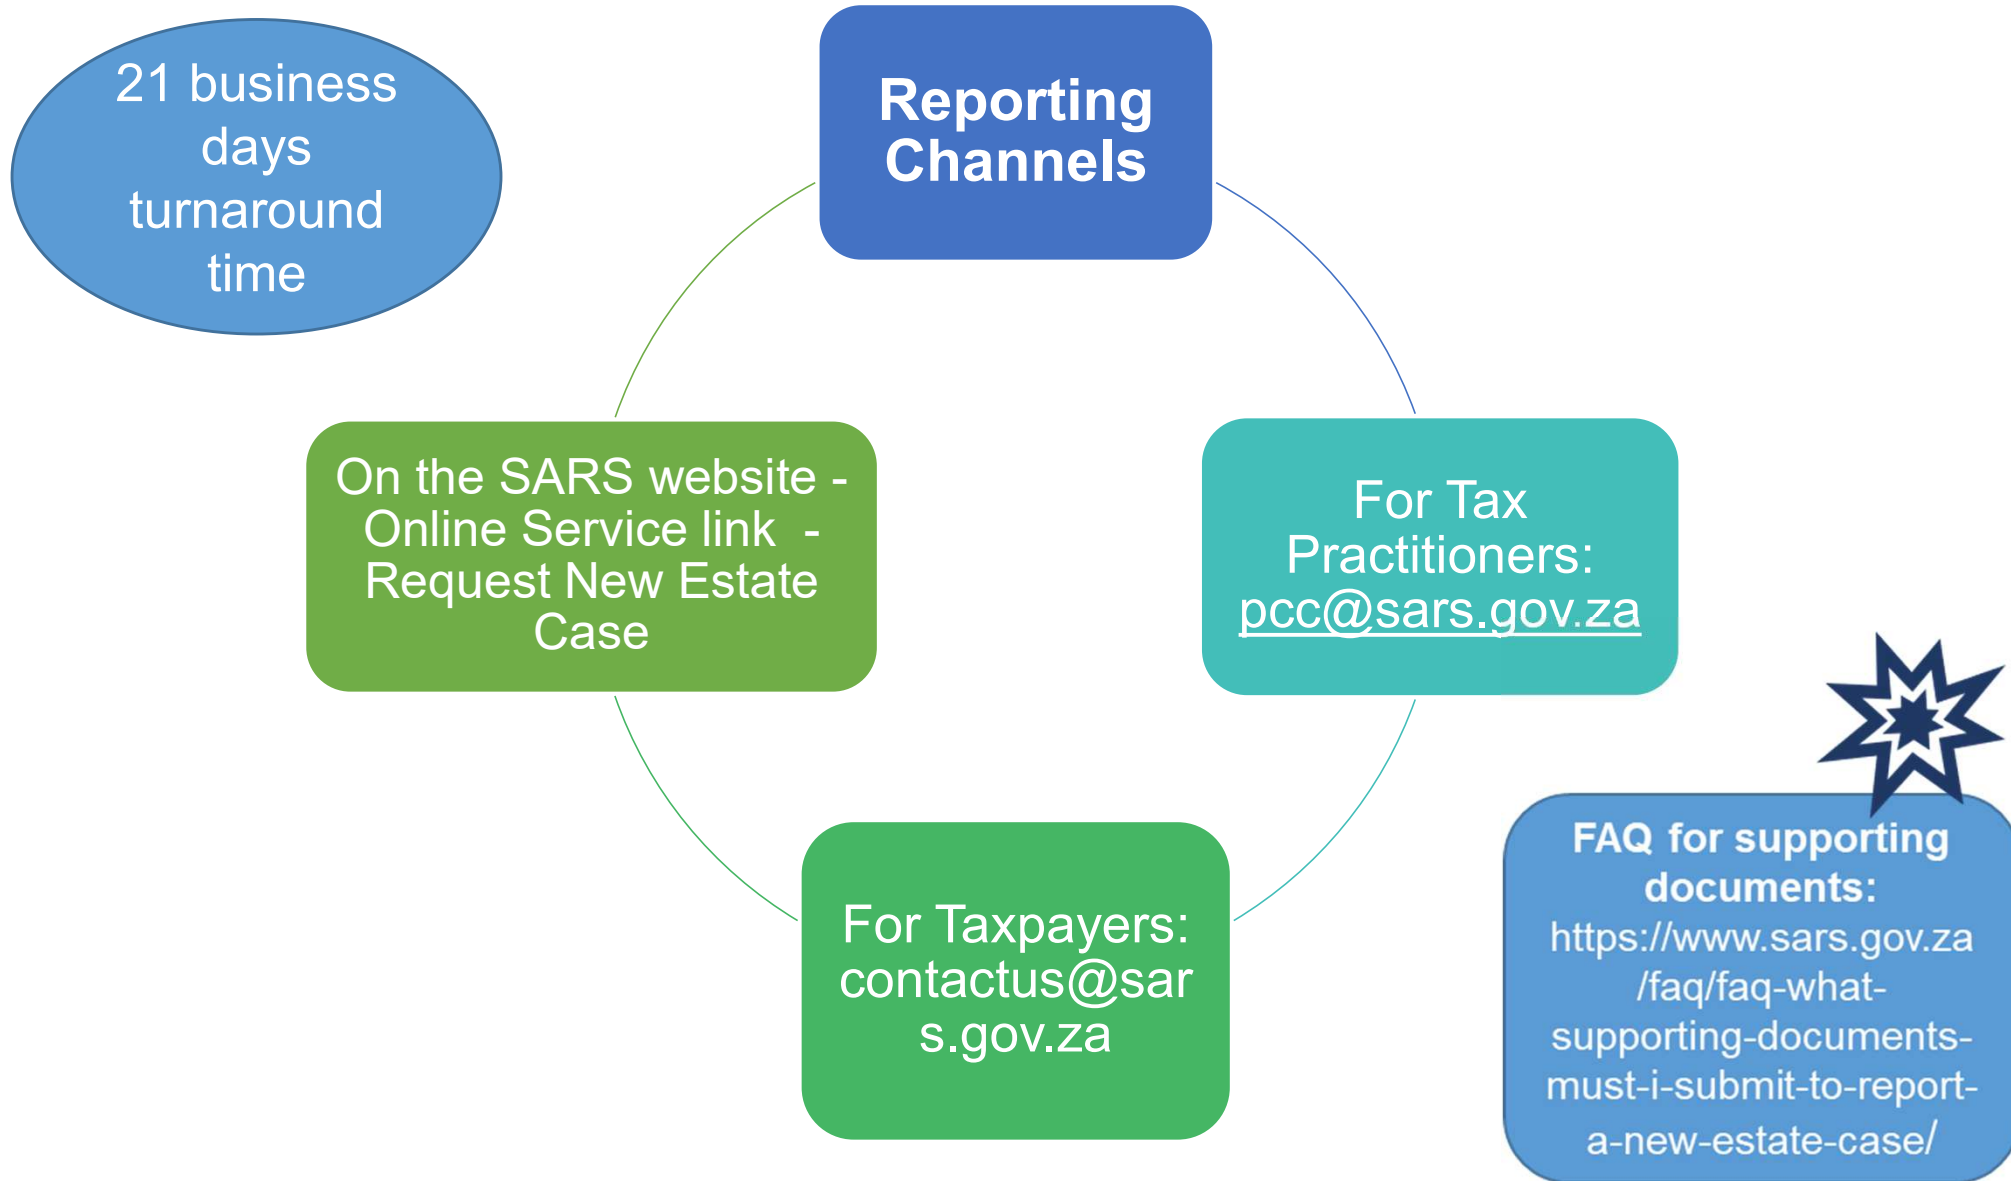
21 business days turnaround time

Reporting Channels

For Tax Practitioners: pcc@sars.gov.za

For Taxpayers: contactus@sars.gov.za

On the SARS website - Online Service link - Request New Estate Case

FAQ for supporting documents: https://www.sars.gov.za/faq/faq-what-supporting-documents-must-i-submit-to-report-a-new-estate-case/